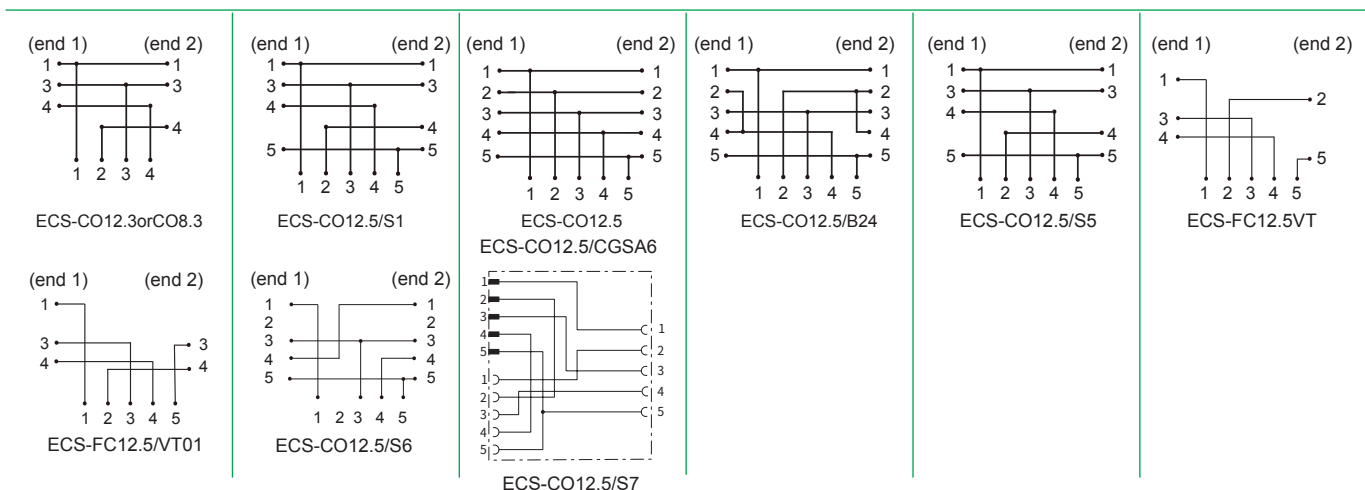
(end 1) (end 2)
1 1
3 3
4
4
1 2 3 4
ECS-CO12.3orCO8.3

(end 1) (end 2)
1 1
3 3
4
4
5 5
1 2 3 4 5
ECS-CO12.5/S1

(end 1) (end 2)
1 1
2 2
3 3
4 4
5 5
1 2 3 4 5
ECS-CO12.5
ECS-CO12.5/CGSA6

(end 1) (end 2)
1 1
2 2
3 3
4 4
5 5
1 2 3 4 5
ECS-CO12.5/B24

(end 1) (end 2)
1 1
3 3
4
4
5 5
1 2 3 4 5
ECS-CO12.5/S5

(end 1) (end 2)
1
2
3
4
5
1 2 3 4 5
ECS-FC12.5VT

(end 1) (end 2)
1
3 3
4 4
1 2 3 4 5
ECS-FC12.5/VT01

(end 1) (end 2)
1 1
2 2
3 3
4 4
5 5
1 2 3 4 5
ECS-CO12.5/S6

1
2
3
4
5
1
2
3
4
5
1
2
3
4
5
ECS-CO12.5/S7